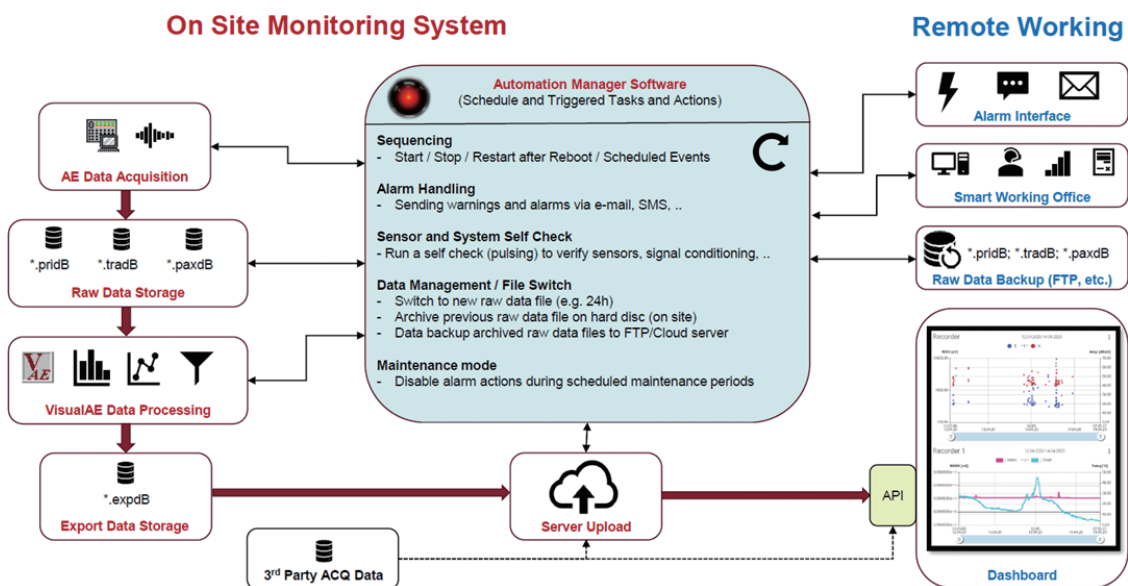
On Site Monitoring System

Remote Working

Automation Manager Software
(Schedule and Triggered Tasks and Actions)

Sequencing
- Start / Stop / Restart after Reboot / Scheduled Events

Alarm Handling
- Sending warnings and alarms via e-mail, SMS, ..

Sensor and System Self Check
- Run a self check (pulsing) to verify sensors, signal conditioning, ..

Data Management / File Switch
- Switch to new raw data file (e.g. 24h)
- Archive previous raw data file on hard disc (on site)
- Data backup archived raw data files to FTP/Cloud server

Maintenance mode
- Disable alarm actions during scheduled maintenance periods

AE Data Acquisition

*.pridB *.tradB *.paxdB
Raw Data Storage

VisualAE Data Processing

*.expdB
Export Data Storage

3rd Party ACQ Data

Server Upload

API

Alarm Interface

Smart Working Office

*.pridB; *.tradB; *.paxdB
Raw Data Backup (FTP, etc.)

Recorder
Recorder 1

Dashboard